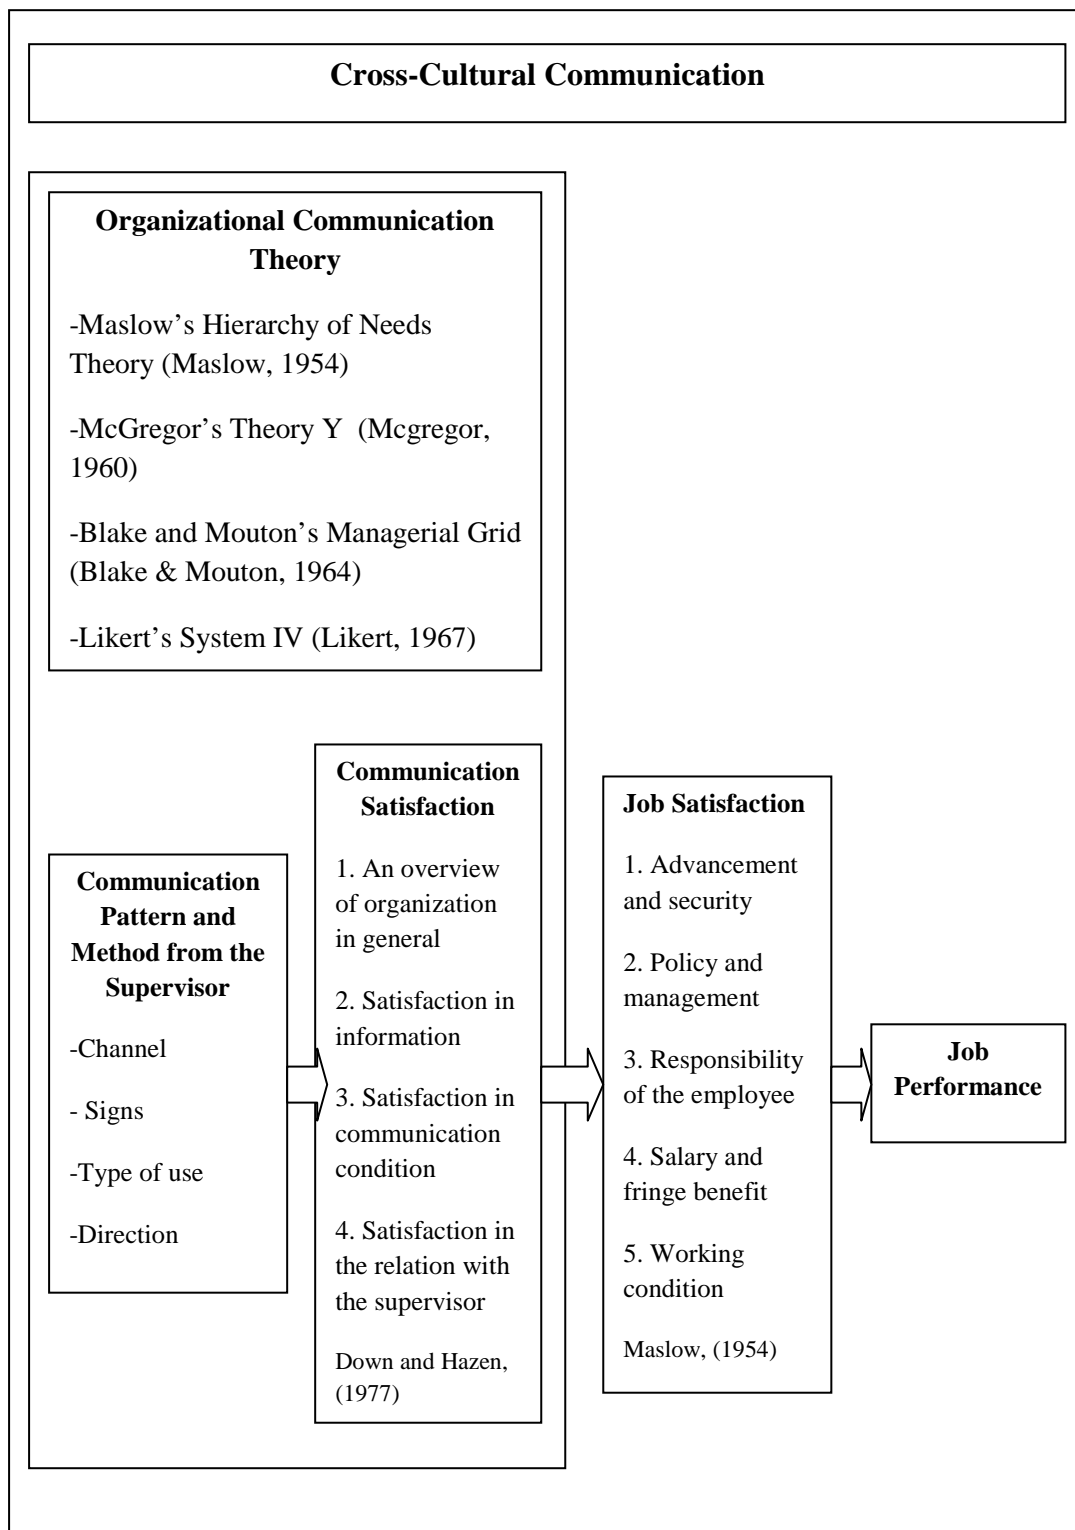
Cross-Cultural Communication

Organizational Communication Theory

-Maslow's Hierarchy of Needs Theory (Maslow, 1954)

-McGregor's Theory Y (Mcgregor, 1960)

-Blake and Mouton's Managerial Grid (Blake & Mouton, 1964)

-Likert's System IV (Likert, 1967)

Communication Pattern and Method from the Supervisor

-Channel

- Signs

-Type of use

-Direction

Communication Satisfaction

1. An overview of organization in general

2. Satisfaction in information

3. Satisfaction in communication condition

4. Satisfaction in the relation with the supervisor

Down and Hazen, (1977)

Job Satisfaction

1. Advancement and security

2. Policy and management

3. Responsibility of the employee

4. Salary and fringe benefit

5. Working condition

Maslow, (1954)

Job Performance